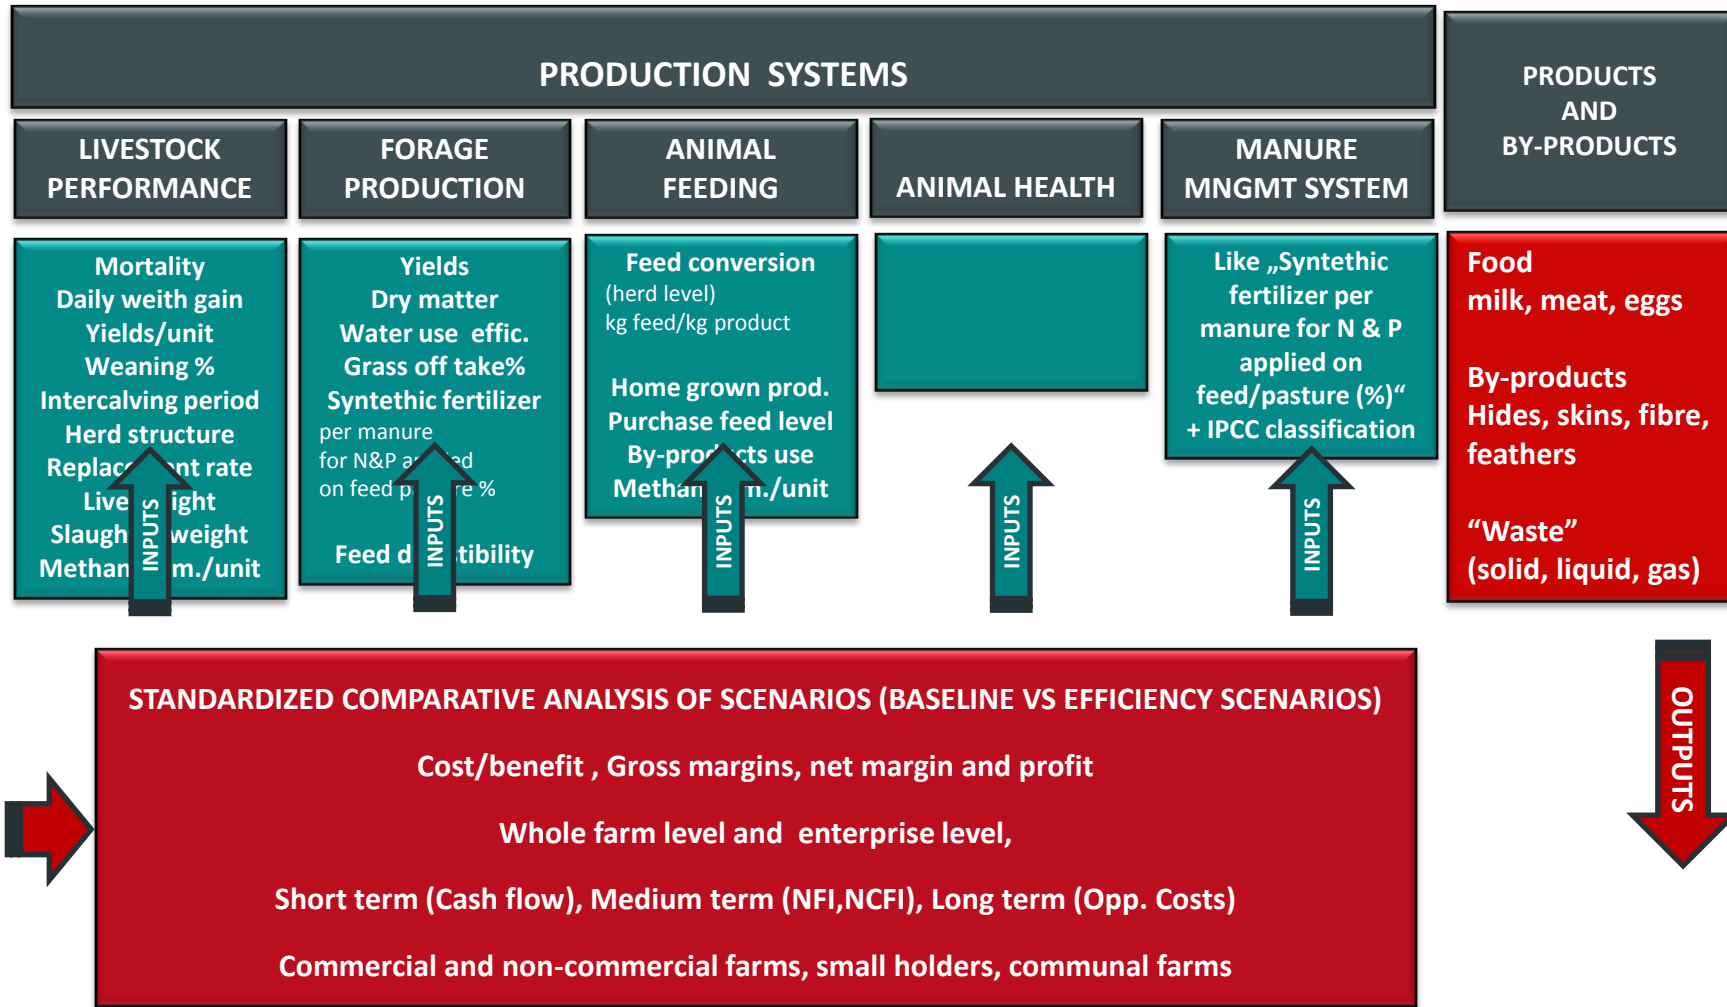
PRODUCTION SYSTEMS

PRODUCTS AND BY-PRODUCTS

LIVESTOCK PERFORMANCE

FORAGE PRODUCTION

ANIMAL FEEDING

ANIMAL HEALTH

MANURE MNGMT SYSTEM

Mortality
Daily weith gain
Yields/unit
Weaning %
Intercalving period
Herd structure
Replac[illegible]nt rate
Live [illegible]ight
Slaugh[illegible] weight
Methan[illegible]m./unit

INPUTS

Yields
Dry matter
Water use effic.
Grass off take%
Syntethic fertilizer
per manure
for N&P a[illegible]ed
on feed p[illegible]re %

Feed d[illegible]tibility

INPUTS

Feed conversion
(herd level)
kg feed/kg product

Home grown prod.
Purchase feed level
By-pro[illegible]cts use
Methan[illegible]n./unit

INPUTS

INPUTS

Like „Syntethic fertilizer per manure for N & P applied on feed/pasture (%)“ + IPCC classification

INPUTS

Food
milk, meat, eggs

By-products
Hides, skins, fibre, feathers

“Waste”
(solid, liquid, gas)

OUTPUTS

STANDARDIZED COMPARATIVE ANALYSIS OF SCENARIOS (BASELINE VS EFFICIENCY SCENARIOS)

Cost/benefit , Gross margins, net margin and profit

Whole farm level and enterprise level,

Short term (Cash flow), Medium term (NFI,NCFI), Long term (Opp. Costs)

Commercial and non-commercial farms, small holders, communal farms